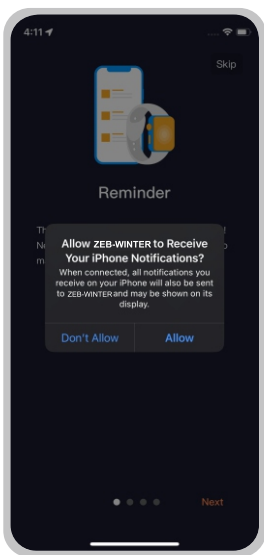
4:11

Skip

Reminder

Th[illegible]
N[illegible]
m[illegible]

Allow ZEB-WINTER to Receive Your iPhone Notifications?

When connected, all notifications you receive on your iPhone will also be sent to ZEB-WINTER and may be shown on its display.

Don't Allow

Allow

Next